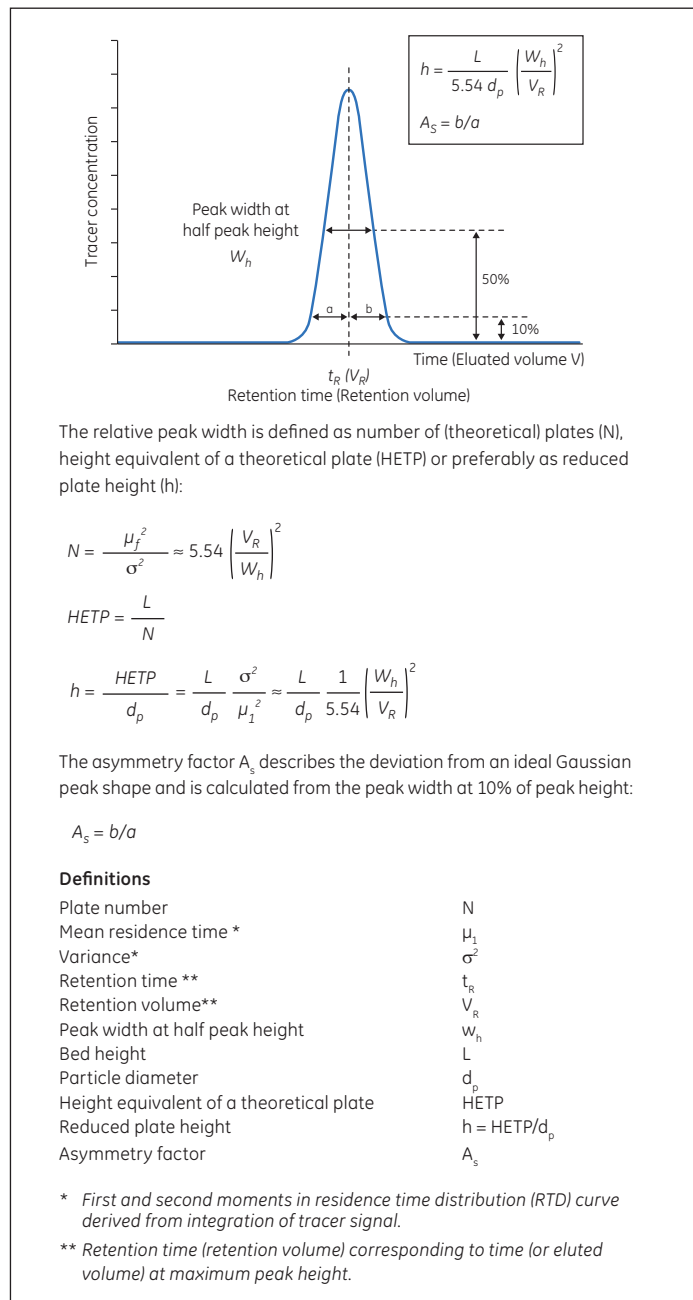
$h = \frac{L}{5.54\, d_p} \left(\frac{W_h}{V_R}\right)^2$

$A_S = b/a$

Tracer concentration

Peak width at half peak height $W_h$

50%

a

b

10%

Time (Eluated volume V)

$t_R$ ($V_R$)
Retention time (Retention volume)

The relative peak width is defined as number of (theoretical) plates (N), height equivalent of a theoretical plate (HETP) or preferably as reduced plate height (h):

$N = \frac{\mu_f^2}{\sigma^2} \approx 5.54 \left(\frac{V_R}{W_h}\right)^2$

$HETP = \frac{L}{N}$

$h = \frac{HETP}{d_p} = \frac{L}{d_p} \frac{\sigma^2}{\mu_1^2} \approx \frac{L}{d_p} \frac{1}{5.54} \left(\frac{W_h}{V_R}\right)^2$

The asymmetry factor $A_s$ describes the deviation from an ideal Gaussian peak shape and is calculated from the peak width at 10% of peak height:

$A_s = b/a$

**Definitions**

| | |
|---|---|
| Plate number | N |
| Mean residence time * | $\mu_1$ |
| Variance* | $\sigma^2$ |
| Retention time ** | $t_R$ |
| Retention volume** | $V_R$ |
| Peak width at half peak height | $w_h$ |
| Bed height | L |
| Particle diameter | $d_p$ |
| Height equivalent of a theoretical plate | HETP |
| Reduced plate height | $h = HETP/d_p$ |
| Asymmetry factor | $A_s$ |

* First and second moments in residence time distribution (RTD) curve derived from integration of tracer signal.

** Retention time (retention volume) corresponding to time (or eluted volume) at maximum peak height.